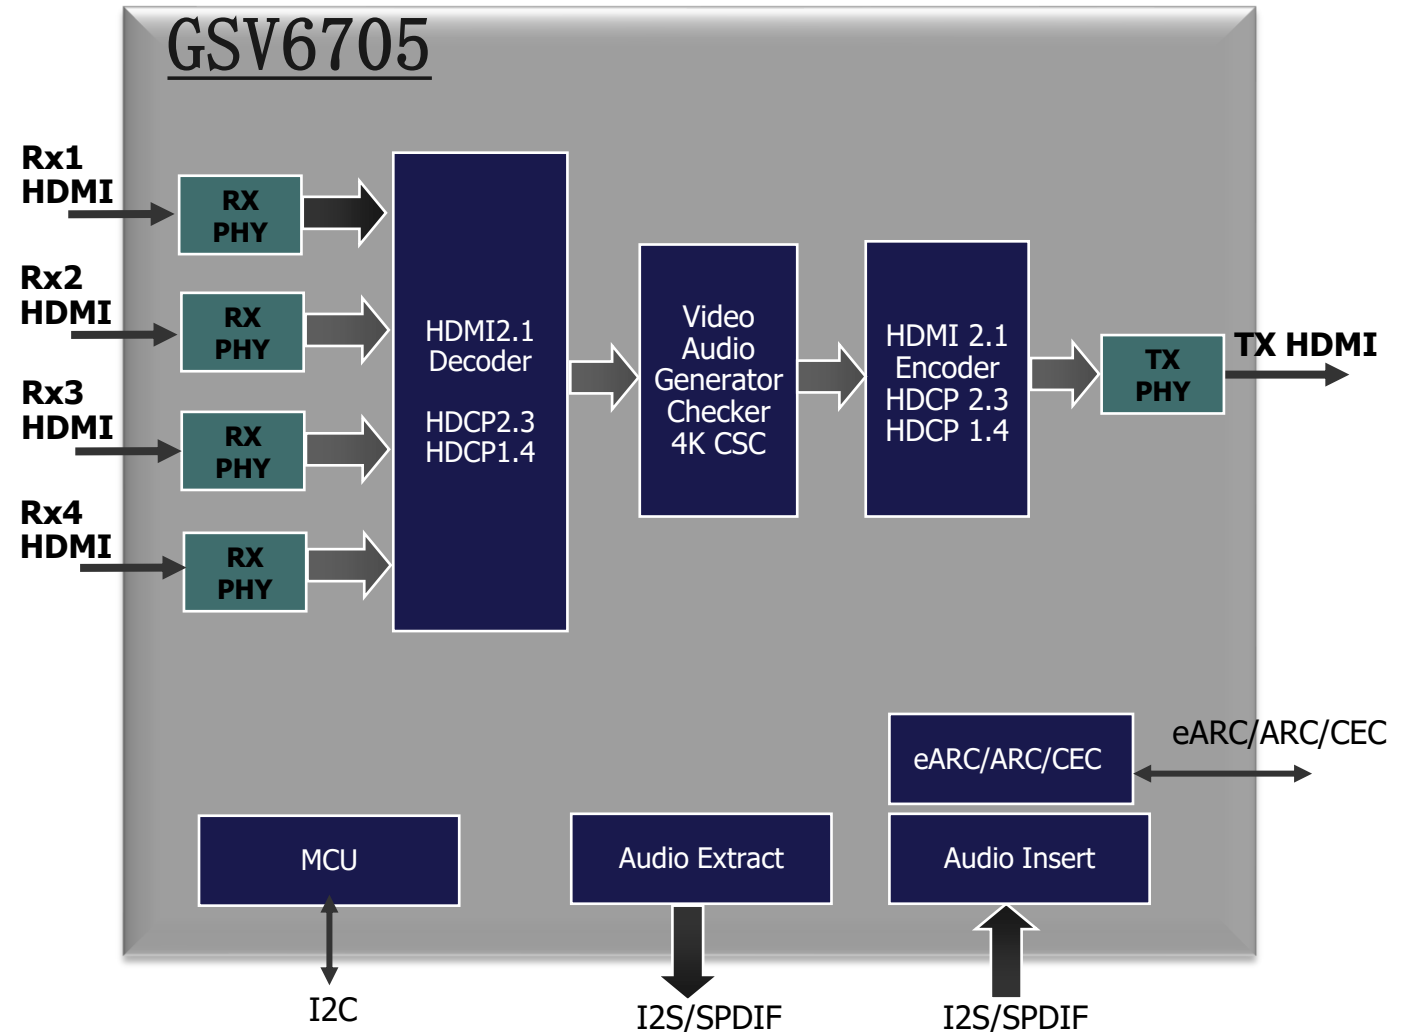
GSV6705

Rx1 HDMI

RX PHY

Rx2 HDMI

RX PHY

Rx3 HDMI

RX PHY

Rx4 HDMI

RX PHY

HDMI2.1 Decoder

HDCP2.3 HDCP1.4

Video Audio Generator Checker 4K CSC

HDMI 2.1 Encoder HDCP 2.3 HDCP 1.4

TX PHY

TX HDMI

eARC/ARC/CEC

eARC/ARC/CEC

MCU

Audio Extract

Audio Insert

I2C

I2S/SPDIF

I2S/SPDIF